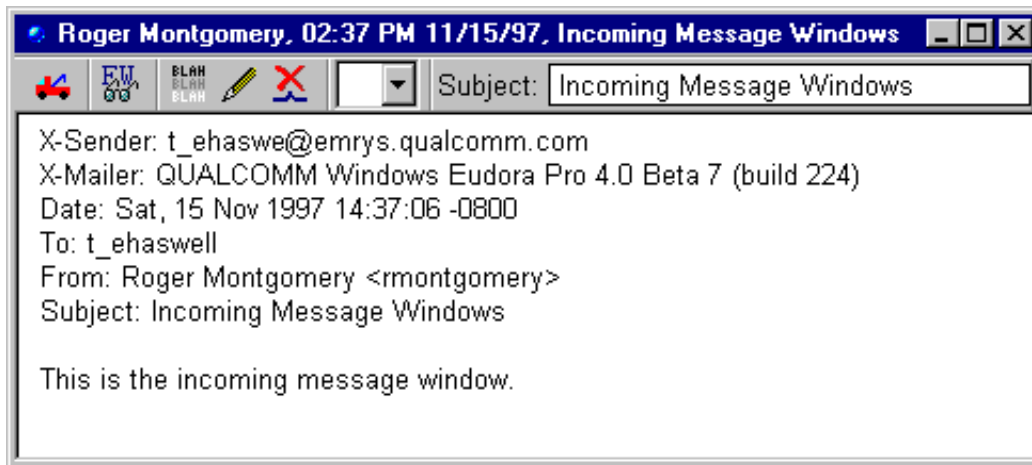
Roger Montgomery, 02:37 PM 11/15/97, Incoming Message Windows

FW

BLAH BLAH BLAH

Subject: Incoming Message Windows

X-Sender: t_ehaswe@emrys.qualcomm.com
X-Mailer: QUALCOMM Windows Eudora Pro 4.0 Beta 7 (build 224)
Date: Sat, 15 Nov 1997 14:37:06 -0800
To: t_ehaswell
From: Roger Montgomery <rmontgomery>
Subject: Incoming Message Windows

This is the incoming message window.